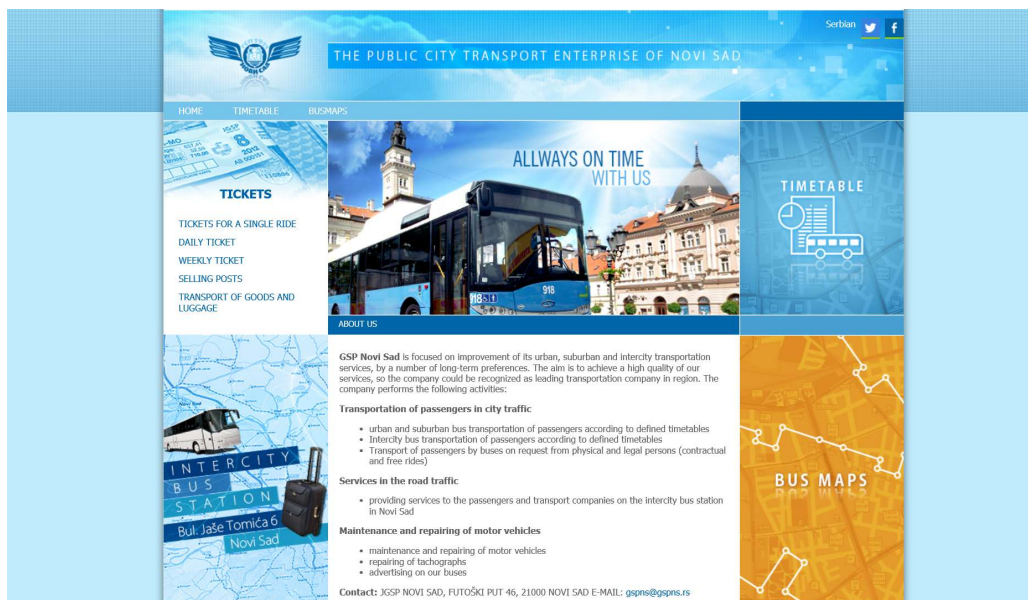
Serbian

THE PUBLIC CITY TRANSPORT ENTERPRISE OF NOVI SAD

HOME TIMETABLE BUSMAPS

TICKETS

TICKETS FOR A SINGLE RIDE
DAILY TICKET
WEEKLY TICKET
SELLING POSTS
TRANSPORT OF GOODS AND LUGGAGE

ALLWAYS ON TIME WITH US

TIMETABLE

ABOUT US

GSP Novi Sad is focused on improvement of its urban, suburban and intercity transportation services, by a number of long-term preferences. The aim is to achieve a high quality of our services, so the company could be recognized as leading transportation company in region. The company performs the following activities:

Transportation of passengers in city traffic

- urban and suburban bus transportation of passengers according to defined timetables
- Intercity bus transportation of passengers according to defined timetables
- Transport of passengers by buses on request from physical and legal persons (contractual and free rides)

Services in the road traffic

- providing services to the passengers and transport companies on the intercity bus station in Novi Sad

Maintenance and repairing of motor vehicles

- maintenance and repairing of motor vehicles
- repairing of tachographs
- advertising on our buses

Contact: JGSP NOVI SAD, FUTOŠKI PUT 46, 21000 NOVI SAD E-MAIL: gspns@gspns.rs

INTERCITY BUS STATION
Bul. Jaše Tomića 6
Novi Sad

BUS MAPS